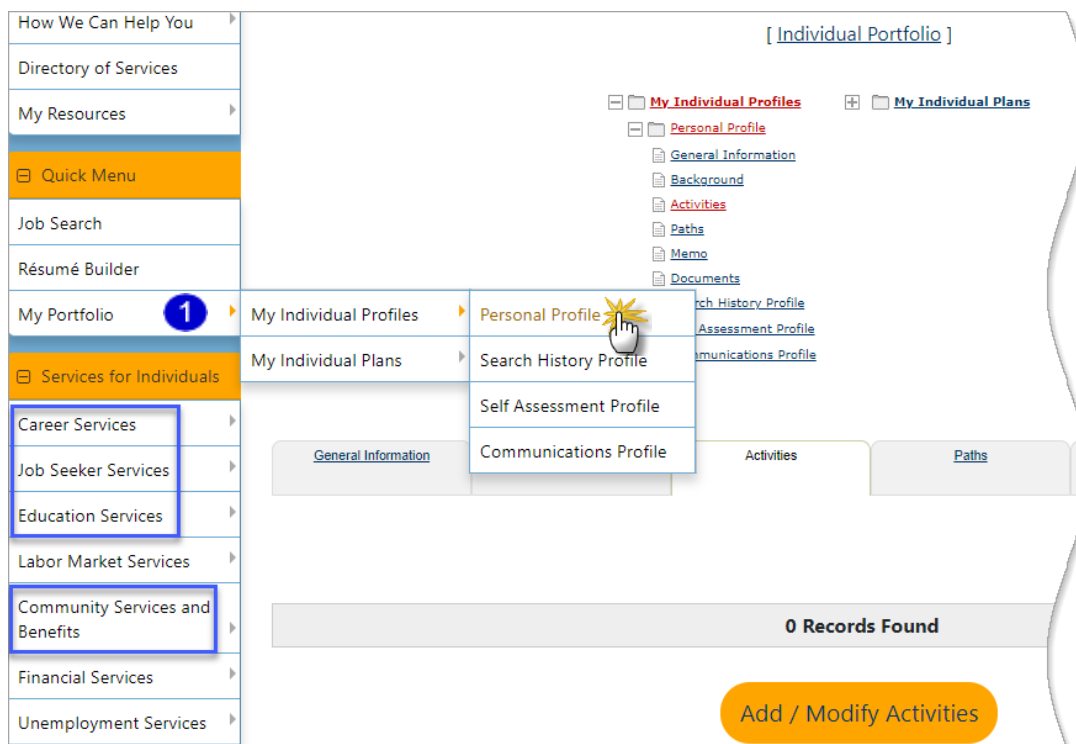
How We Can Help You
Directory of Services
My Resources
⊟ Quick Menu
Job Search
Résumé Builder
My Portfolio
1
⊟ Services for Individuals
Career Services
Job Seeker Services
Education Services
Labor Market Services
Community Services and Benefits
Financial Services
Unemployment Services

My Individual Profiles
My Individual Plans

Personal Profile
Search History Profile
Self Assessment Profile
Communications Profile

[ Individual Portfolio ]

My Individual Profiles
Personal Profile
General Information
Background
Activities
Paths
Memo
Documents
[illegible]rch History Profile
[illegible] Assessment Profile
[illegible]munications Profile
My Individual Plans

General Information
Activities
Paths

0 Records Found

Add / Modify Activities